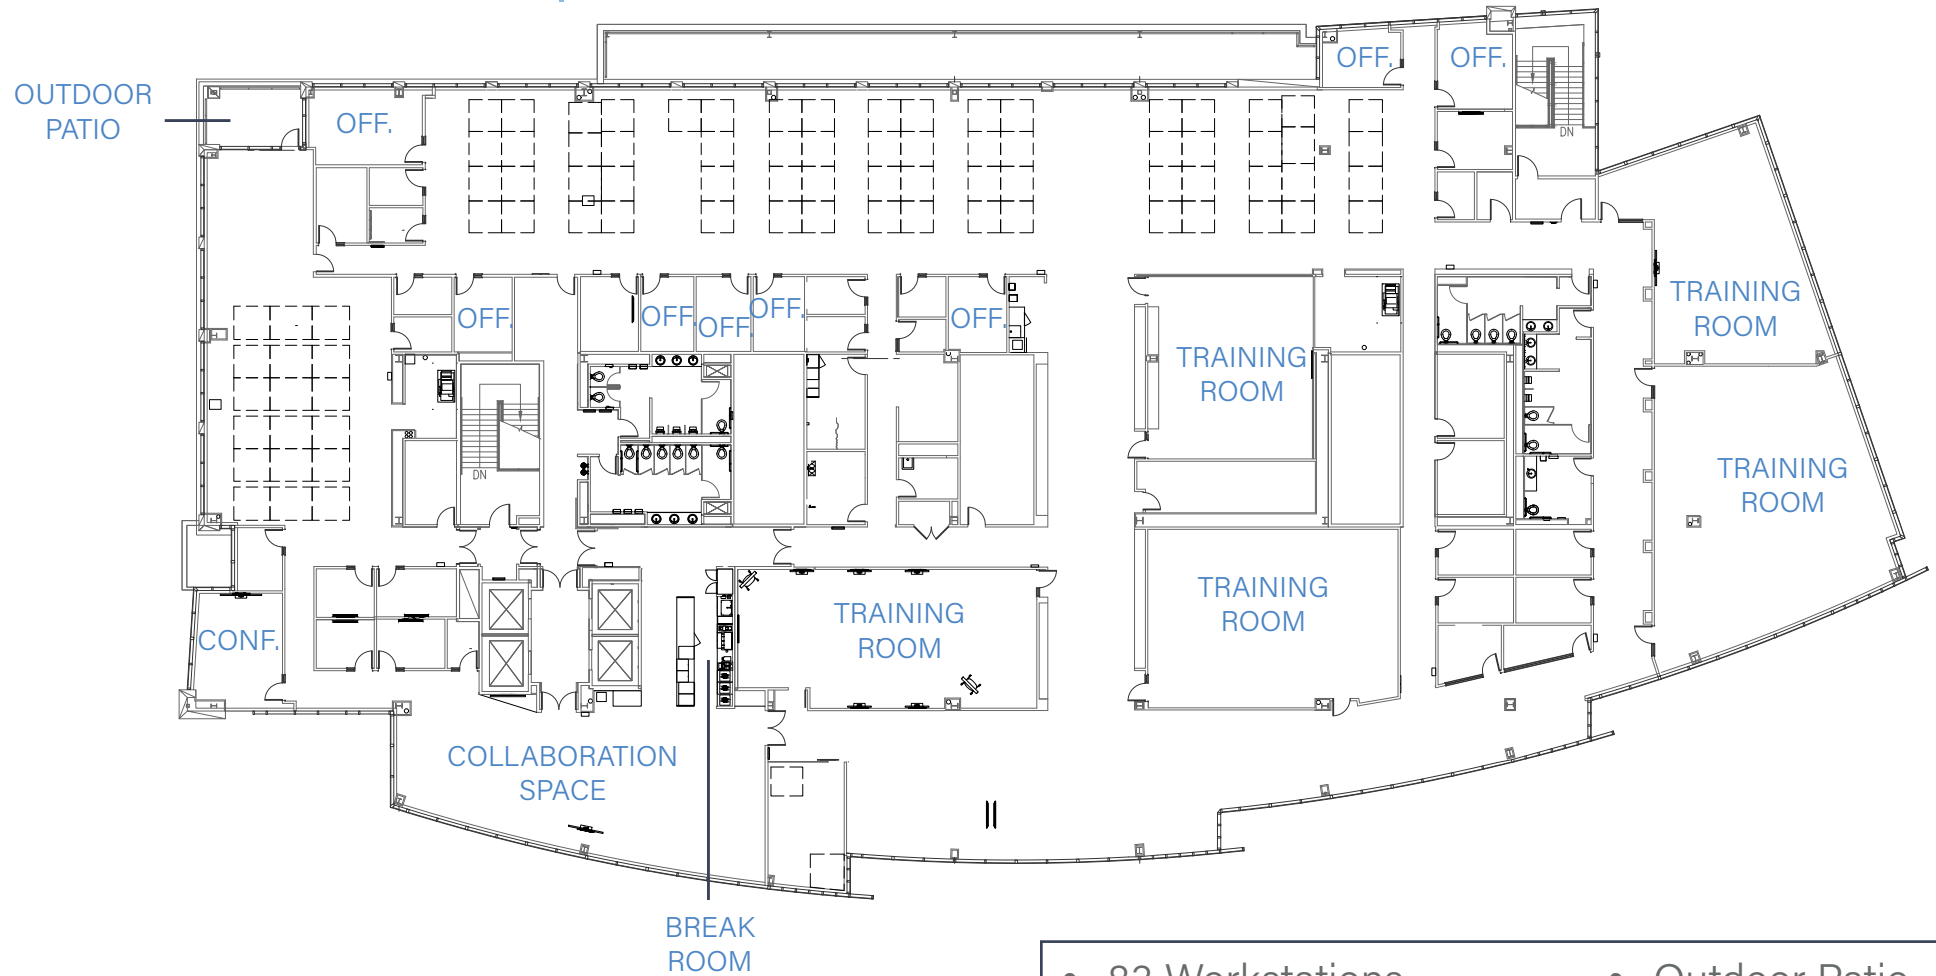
OUTDOOR PATIO

OFF.

OFF.

OFF.

OFF.

OFF.

OFF.

OFF.

OFF.

TRAINING ROOM

TRAINING ROOM

TRAINING ROOM

TRAINING ROOM

TRAINING ROOM

DN

DN

CONF.

COLLABORATION SPACE

BREAK ROOM

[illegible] Workstations

Outdoor Patio